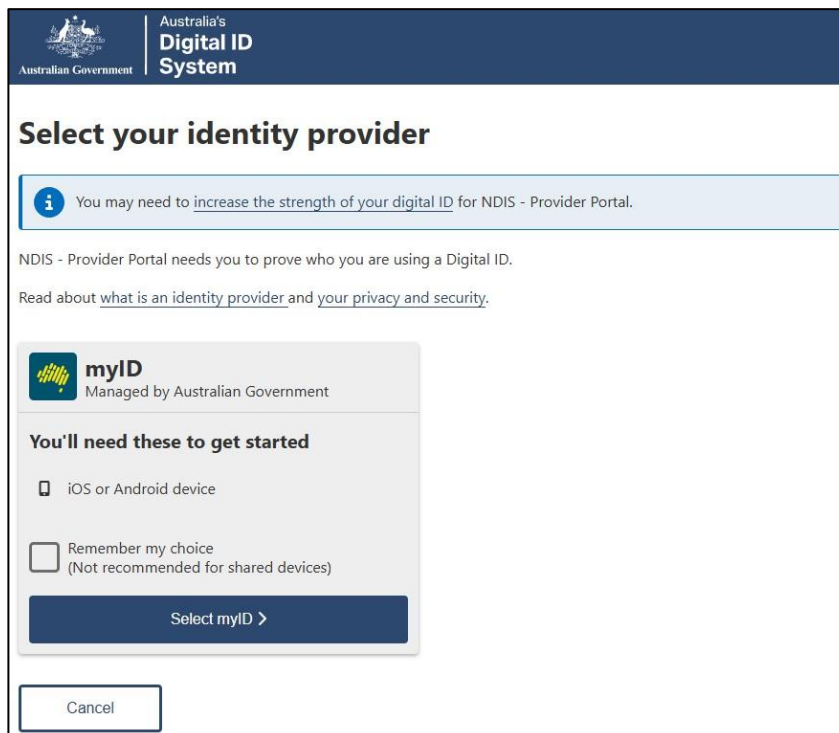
Australian Government

Australia's
Digital ID
System

Select your identity provider

You may need to increase the strength of your digital ID for NDIS - Provider Portal.

NDIS - Provider Portal needs you to prove who you are using a Digital ID.

Read about what is an identity provider and your privacy and security.

myID
Managed by Australian Government

You'll need these to get started

iOS or Android device

Remember my choice
(Not recommended for shared devices)

Select myID >

Cancel